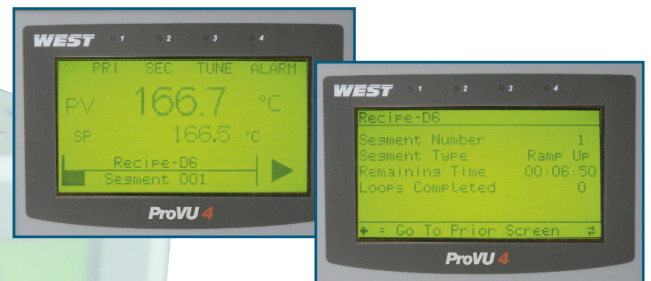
WEST 1 2 3 4

PRI SEC TUNE ALARM

PV 166.7 °C

SP 166.5 °C

Recipe-D6

Segment 001

ProVU 4

WEST 1 2 3 4

Recipe-D6

Segment Number 1

Segment Type Ramp Up

Remaining Time 00:06:50

Loops Completed 0

← = Go To Prior Screen ⇄

ProVU 4